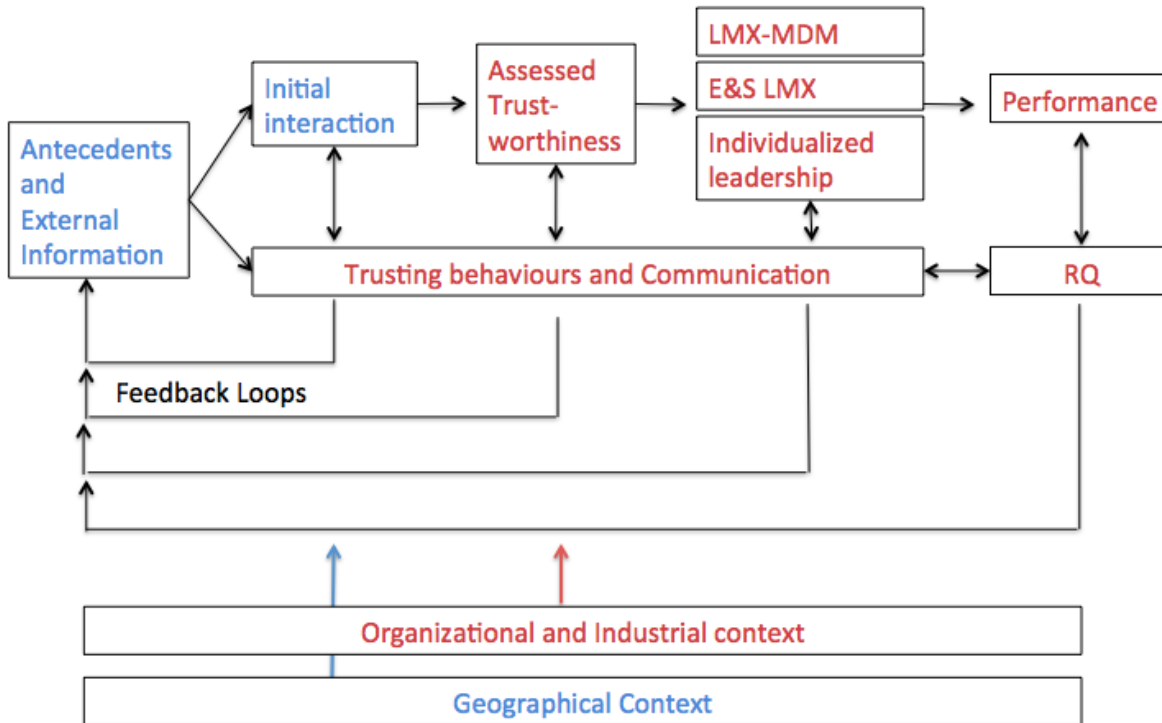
Antecedents and External Information

Initial interaction

Assessed Trustworthiness

LMX-MDM

E&S LMX

Individualized leadership

Performance

Trusting behaviours and Communication

RQ

Feedback Loops

Organizational and Industrial context

Geographical Context